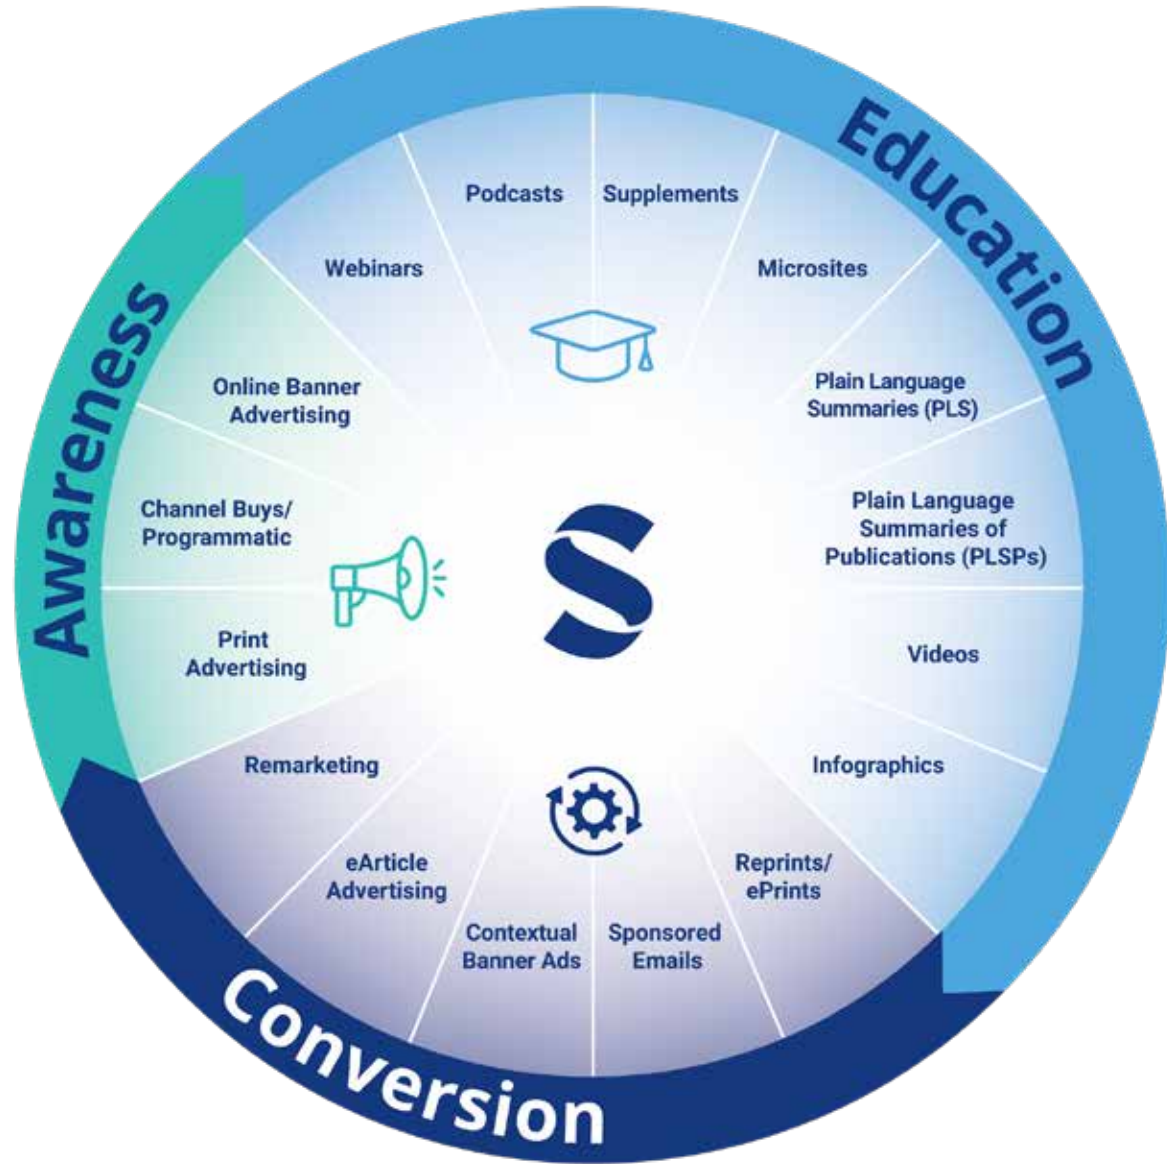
Education

Podcasts

Supplements

Microsites

Plain Language Summaries (PLS)

Plain Language Summaries of Publications (PLSPs)

Videos

Infographics

Reprints/ ePrints

Sponsored Emails

Contextual Banner Ads

eArticle Advertising

Remarketing

Conversion

Awareness

Print Advertising

Channel Buys/ Programmatic

Online Banner Advertising

Webinars